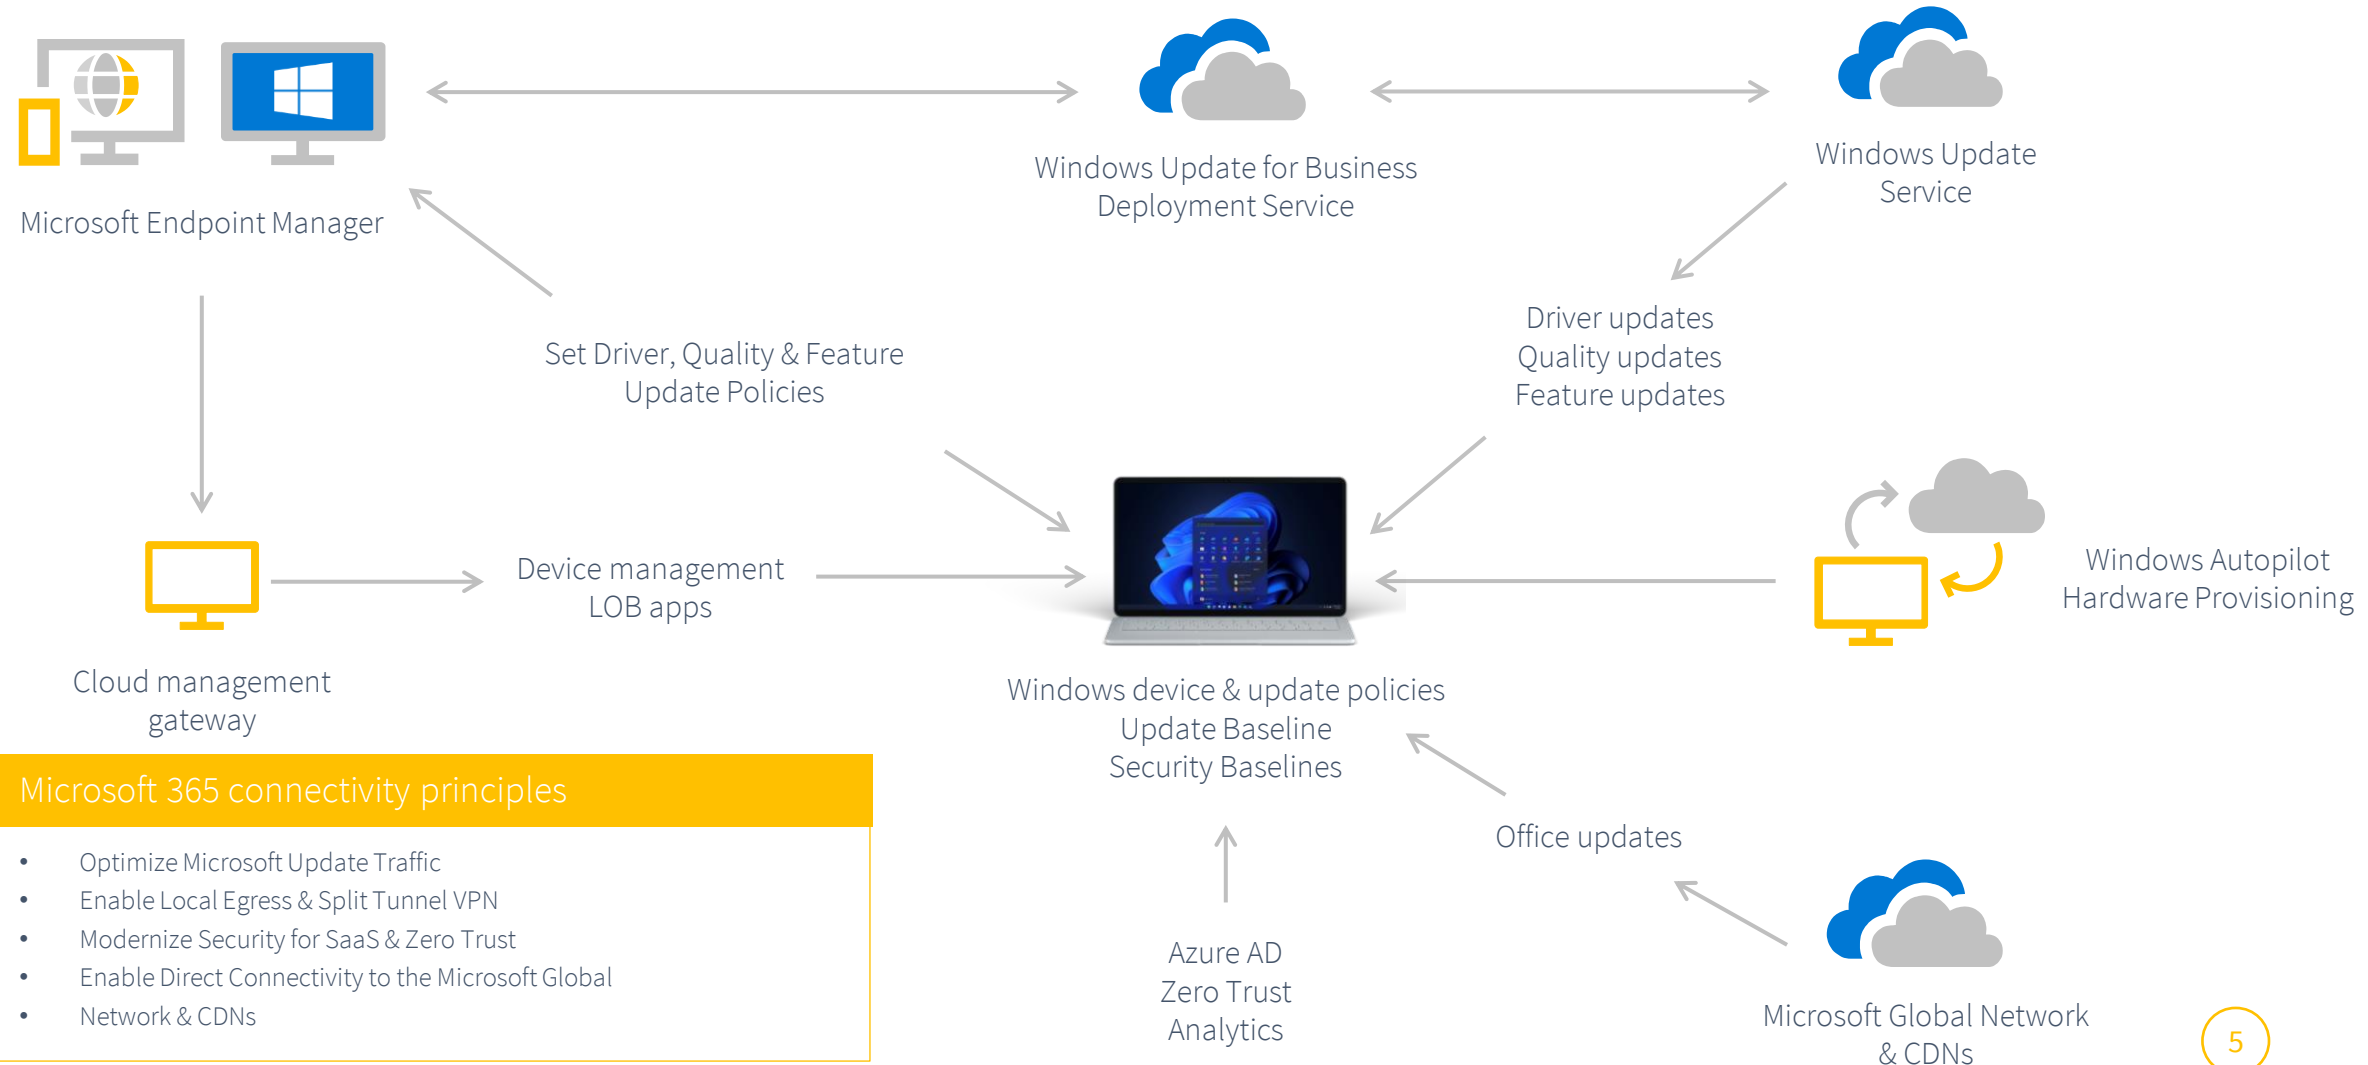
Microsoft Endpoint Manager

Windows Update for Business Deployment Service

Windows Update Service

Set Driver, Quality & Feature Update Policies

Driver updates
Quality updates
Feature updates

Cloud management gateway

Device management LOB apps

Windows device & update policies
Update Baseline
Security Baselines

Windows Autopilot Hardware Provisioning

Microsoft 365 connectivity principles

- Optimize Microsoft Update Traffic
- Enable Local Egress & Split Tunnel VPN
- Modernize Security for SaaS & Zero Trust
- Enable Direct Connectivity to the Microsoft Global
- Network & CDNs

Office updates

Azure AD
Zero Trust
Analytics

Microsoft Global Network & CDNs

5